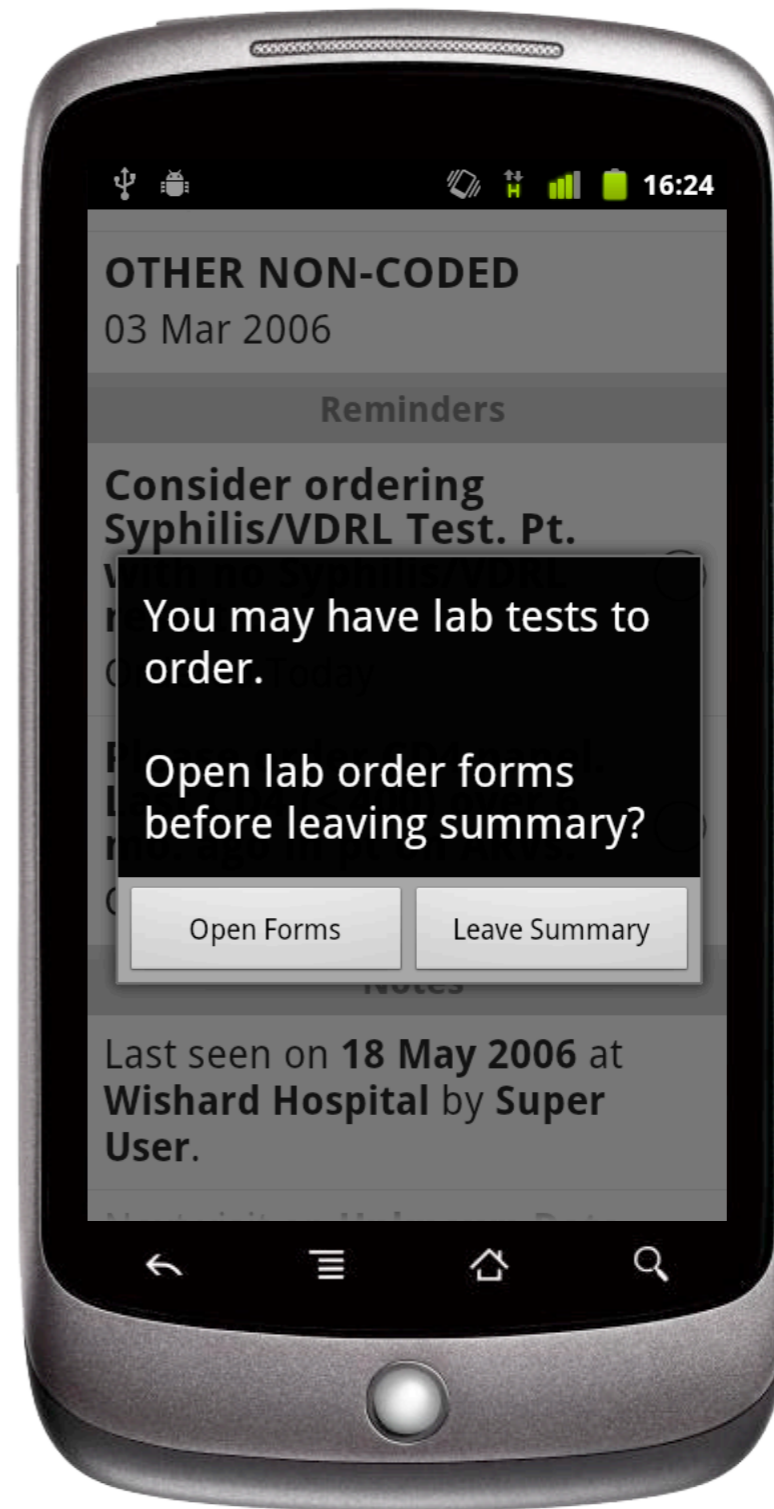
16:24

OTHER NON-CODED
03 Mar 2006

Reminders

Consider ordering Syphilis/VDRL Test. Pt. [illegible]

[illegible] Today

You may have lab tests to order.

Open lab order forms before leaving summary?

Open Forms | Leave Summary

Notes

Last seen on **18 May 2006** at **Wishard Hospital** by **Super User**.